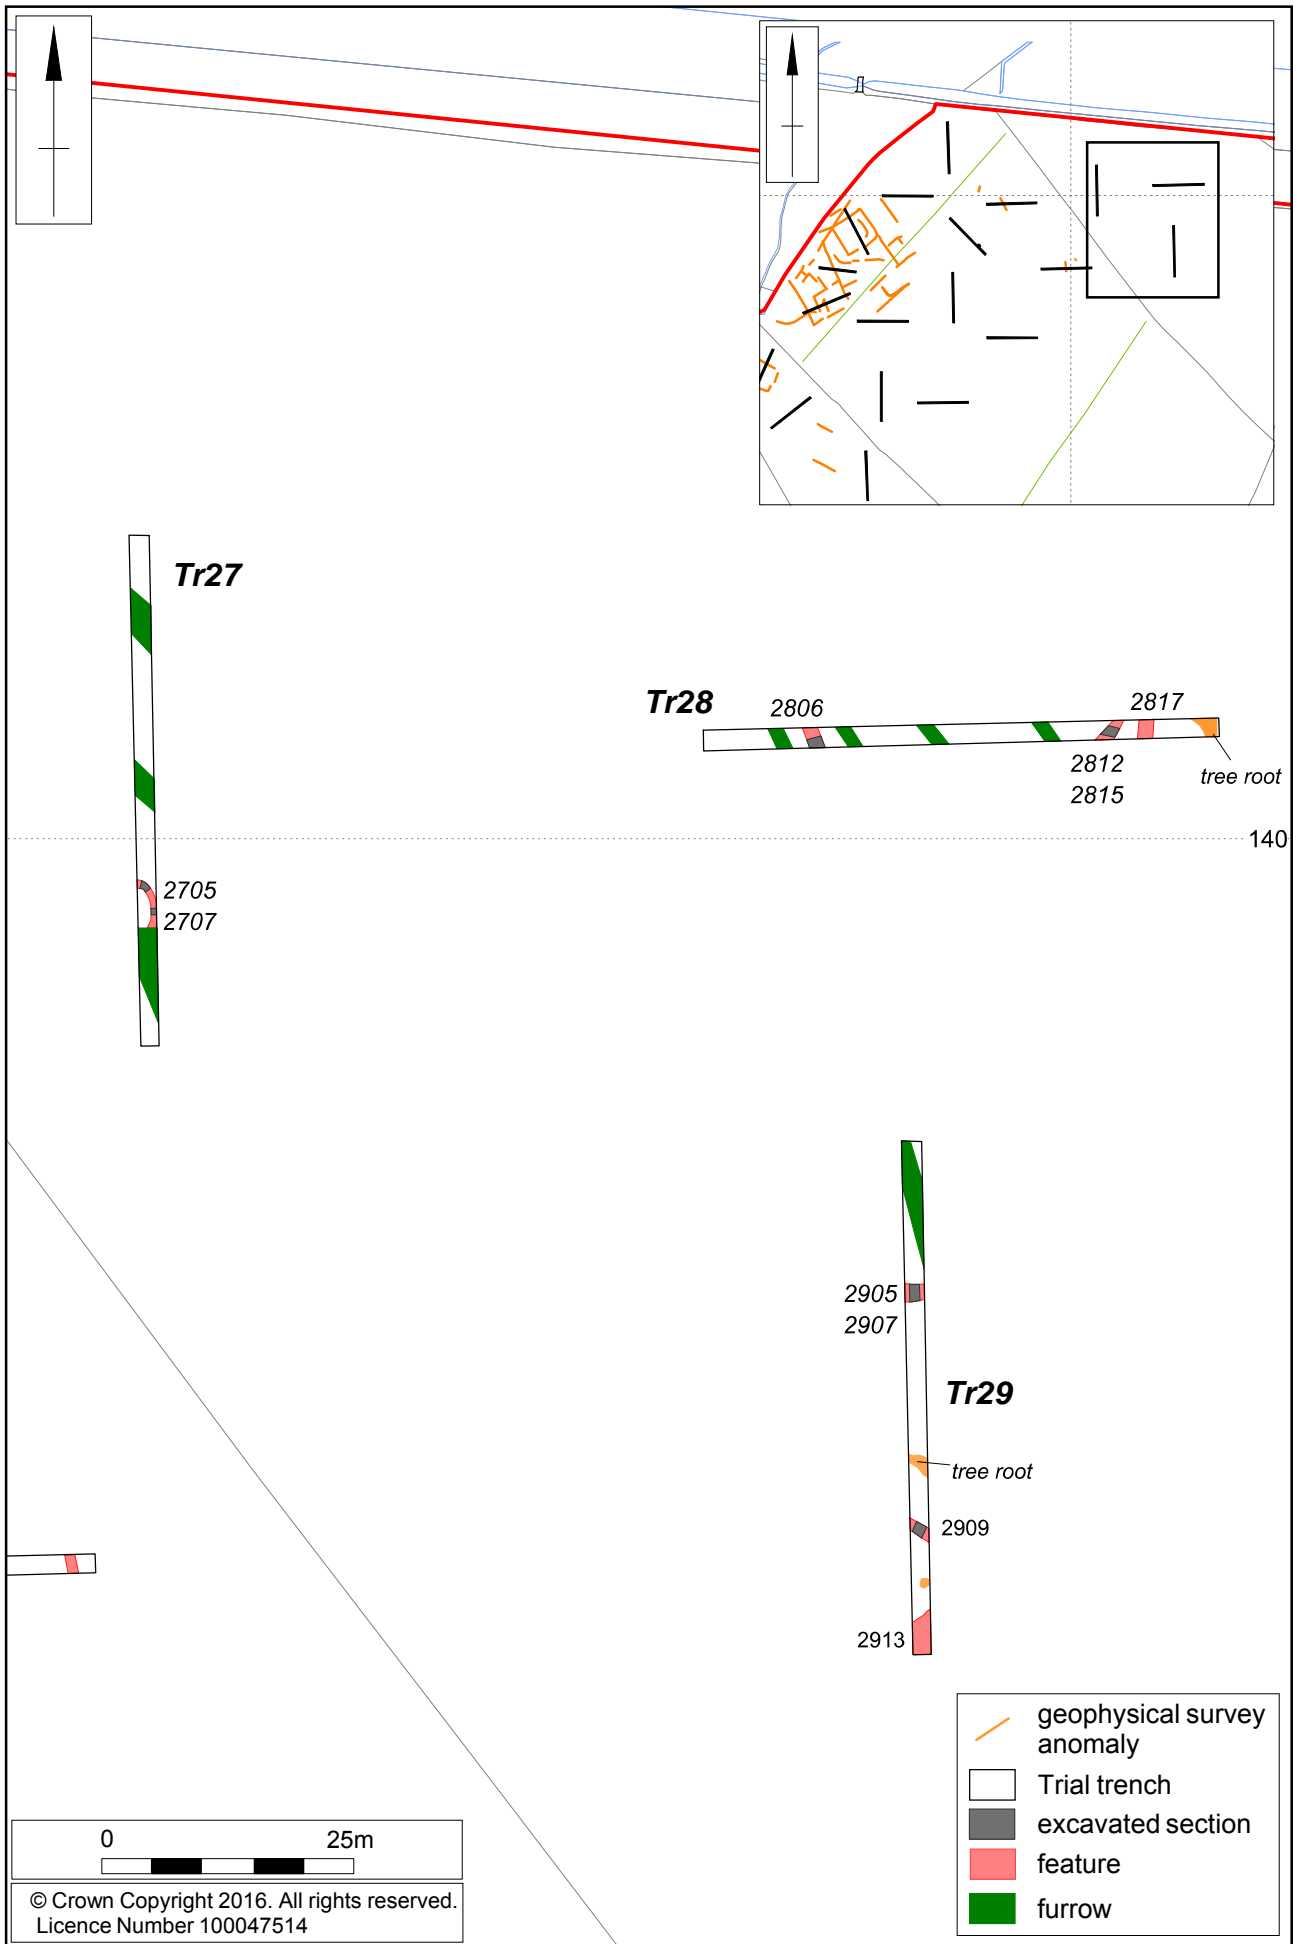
Tr27

Tr28

2806

2817

2812
2815

tree root

140

2705
2707

2905
2907

Tr29

tree root

2909

2913

geophysical survey anomaly
Trial trench
excavated section
feature
furrow

0 25m

© Crown Copyright 2016. All rights reserved.
Licence Number 100047514